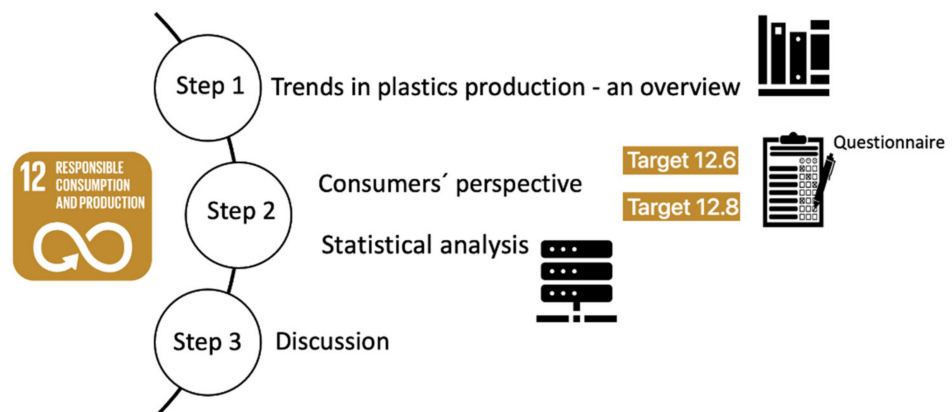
12 RESPONSIBLE CONSUMPTION AND PRODUCTION

Step 1 Trends in plastics production - an overview

Step 2 Consumers´ perspective

Target 12.6

Target 12.8

Questionnaire

Statistical analysis

Step 3 Discussion